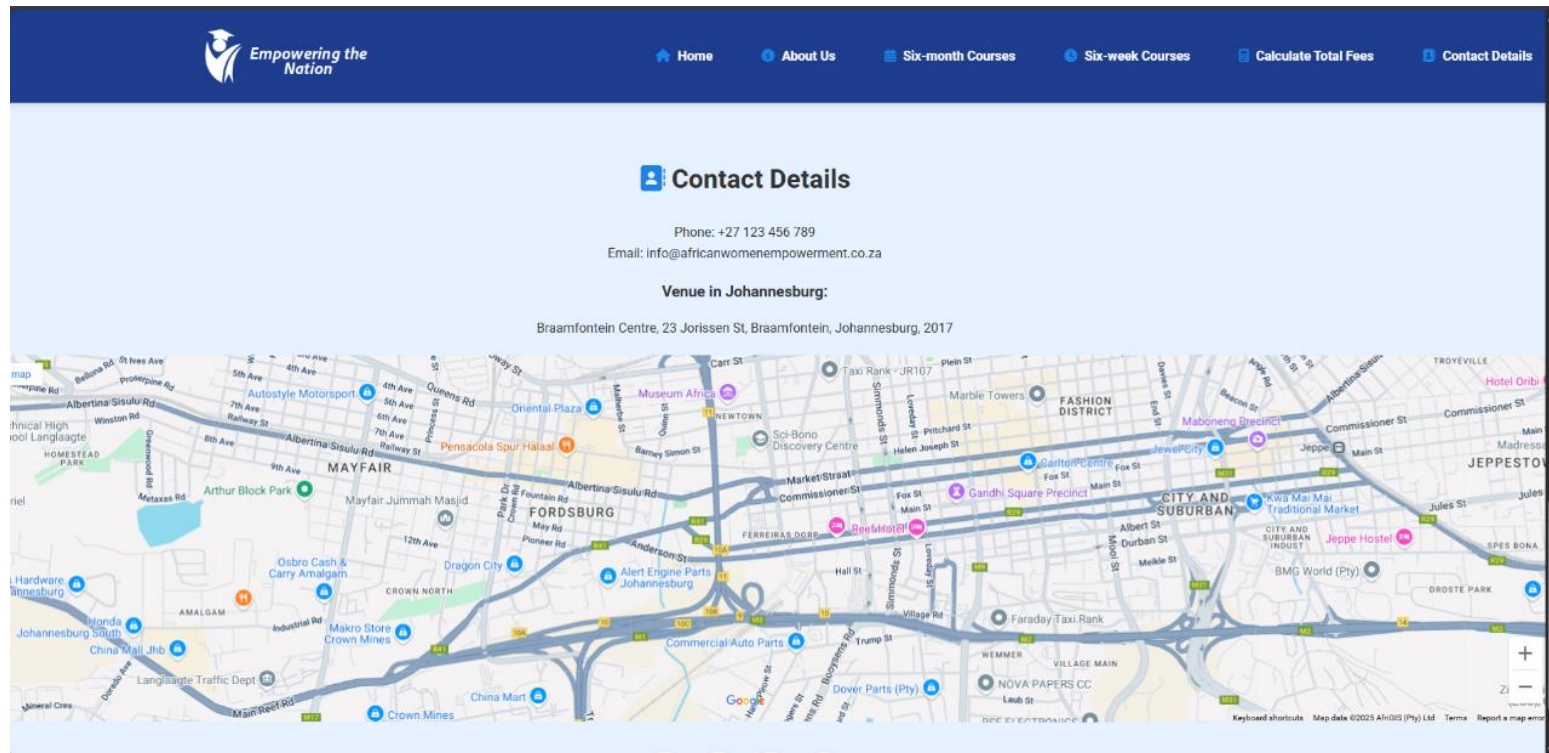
Empowering the Nation

Home About Us Six-month Courses Six-week Courses Calculate Total Fees Contact Details

Contact Details

Phone: +27 123 456 789
Email: info@africanwomenempowerment.co.za

Venue in Johannesburg:

Braamfontein Centre, 23 Jorissen St, Braamfontein, Johannesburg, 2017

map

Autostyle Motorsport
Oriental Plaza
Museum Africa
NEWTOWN
Taxi Rank - JR107
Marble Towers
FASHION DISTRICT
Maboneng Precinct
Hotel Oribi
Commissioner St
Jeppe
JEPPESTOWN
Pensacola Spur Halaal
Sci-Bono Discovery Centre
Helen Joseph St
Jewel City
MAYFAIR
Albertina Sisulu Rd
Market Street
Commissioner St
Carlton Centre
Arthur Block Park
Mayfair Jummah Masjid
FORDSBURG
Gandhi Square Precinct
CITY AND SUBURBAN
Kwa Mai Mai Traditional Market
Jules St
Reef Hotel
FERREIRAS DORP
Albert St
Durban St
Jeppe Hostel
Osbro Cash & Carry Amalgam
Dragon City
Alert Engine Parts Johannesburg
Hall St
BMG World (Pty)
CROWN NORTH
AMALGAM
Hardware Johannesburg
Honda Johannesburg South
Makro Store Crown Mines
Faraday Taxi Rank
China Mall Jhb
Commercial Auto Parts
WEMMER
VILLAGE MAIN
Langlaagte Traffic Dept
China Mart
Dover Parts (Pty)
NOVA PAPERS CC
Crown Mines
Google
Keyboard shortcuts Map data ©2025 AfriGIS (Pty) Ltd Terms Report a map error
+
−